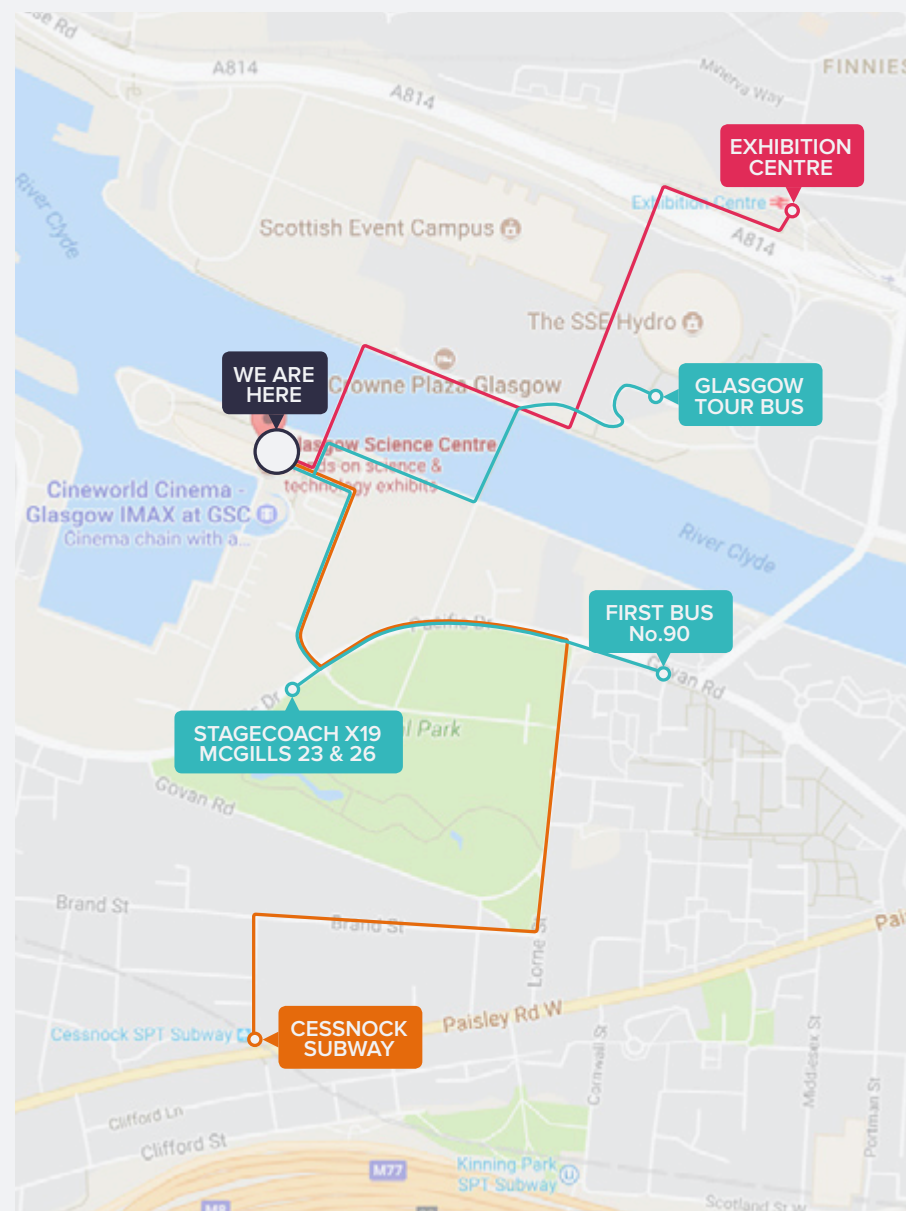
se Rd
A814
A814
Minerva Way
FINNIES
EXHIBITION CENTRE
Exhibition Centre
A814
Scottish Event Campus
The SSE Hydro
River Clyde
WE ARE HERE
Crowne Plaza Glasgow
GLASGOW TOUR BUS
lasgow Science Centre
ds on science & technology exhibits
Cineworld Cinema - Glasgow IMAX at GSC
Cinema chain with a...
River Clyde
Pacific Dr
FIRST BUS No.90
Govan Rd
Dr
STAGECOACH X19 MCGILLS 23 & 26
al Park
Govan Rd
Brand St
Brand St
Lorne St
Pai
Cessnock SPT Subway
CESSNOCK SUBWAY
Paisley Rd W
Cornwall St
Middlesex St
Clifford Ln
Clifford St
M77
Kinning Park SPT Subway
Portman St
Scotland St
M8